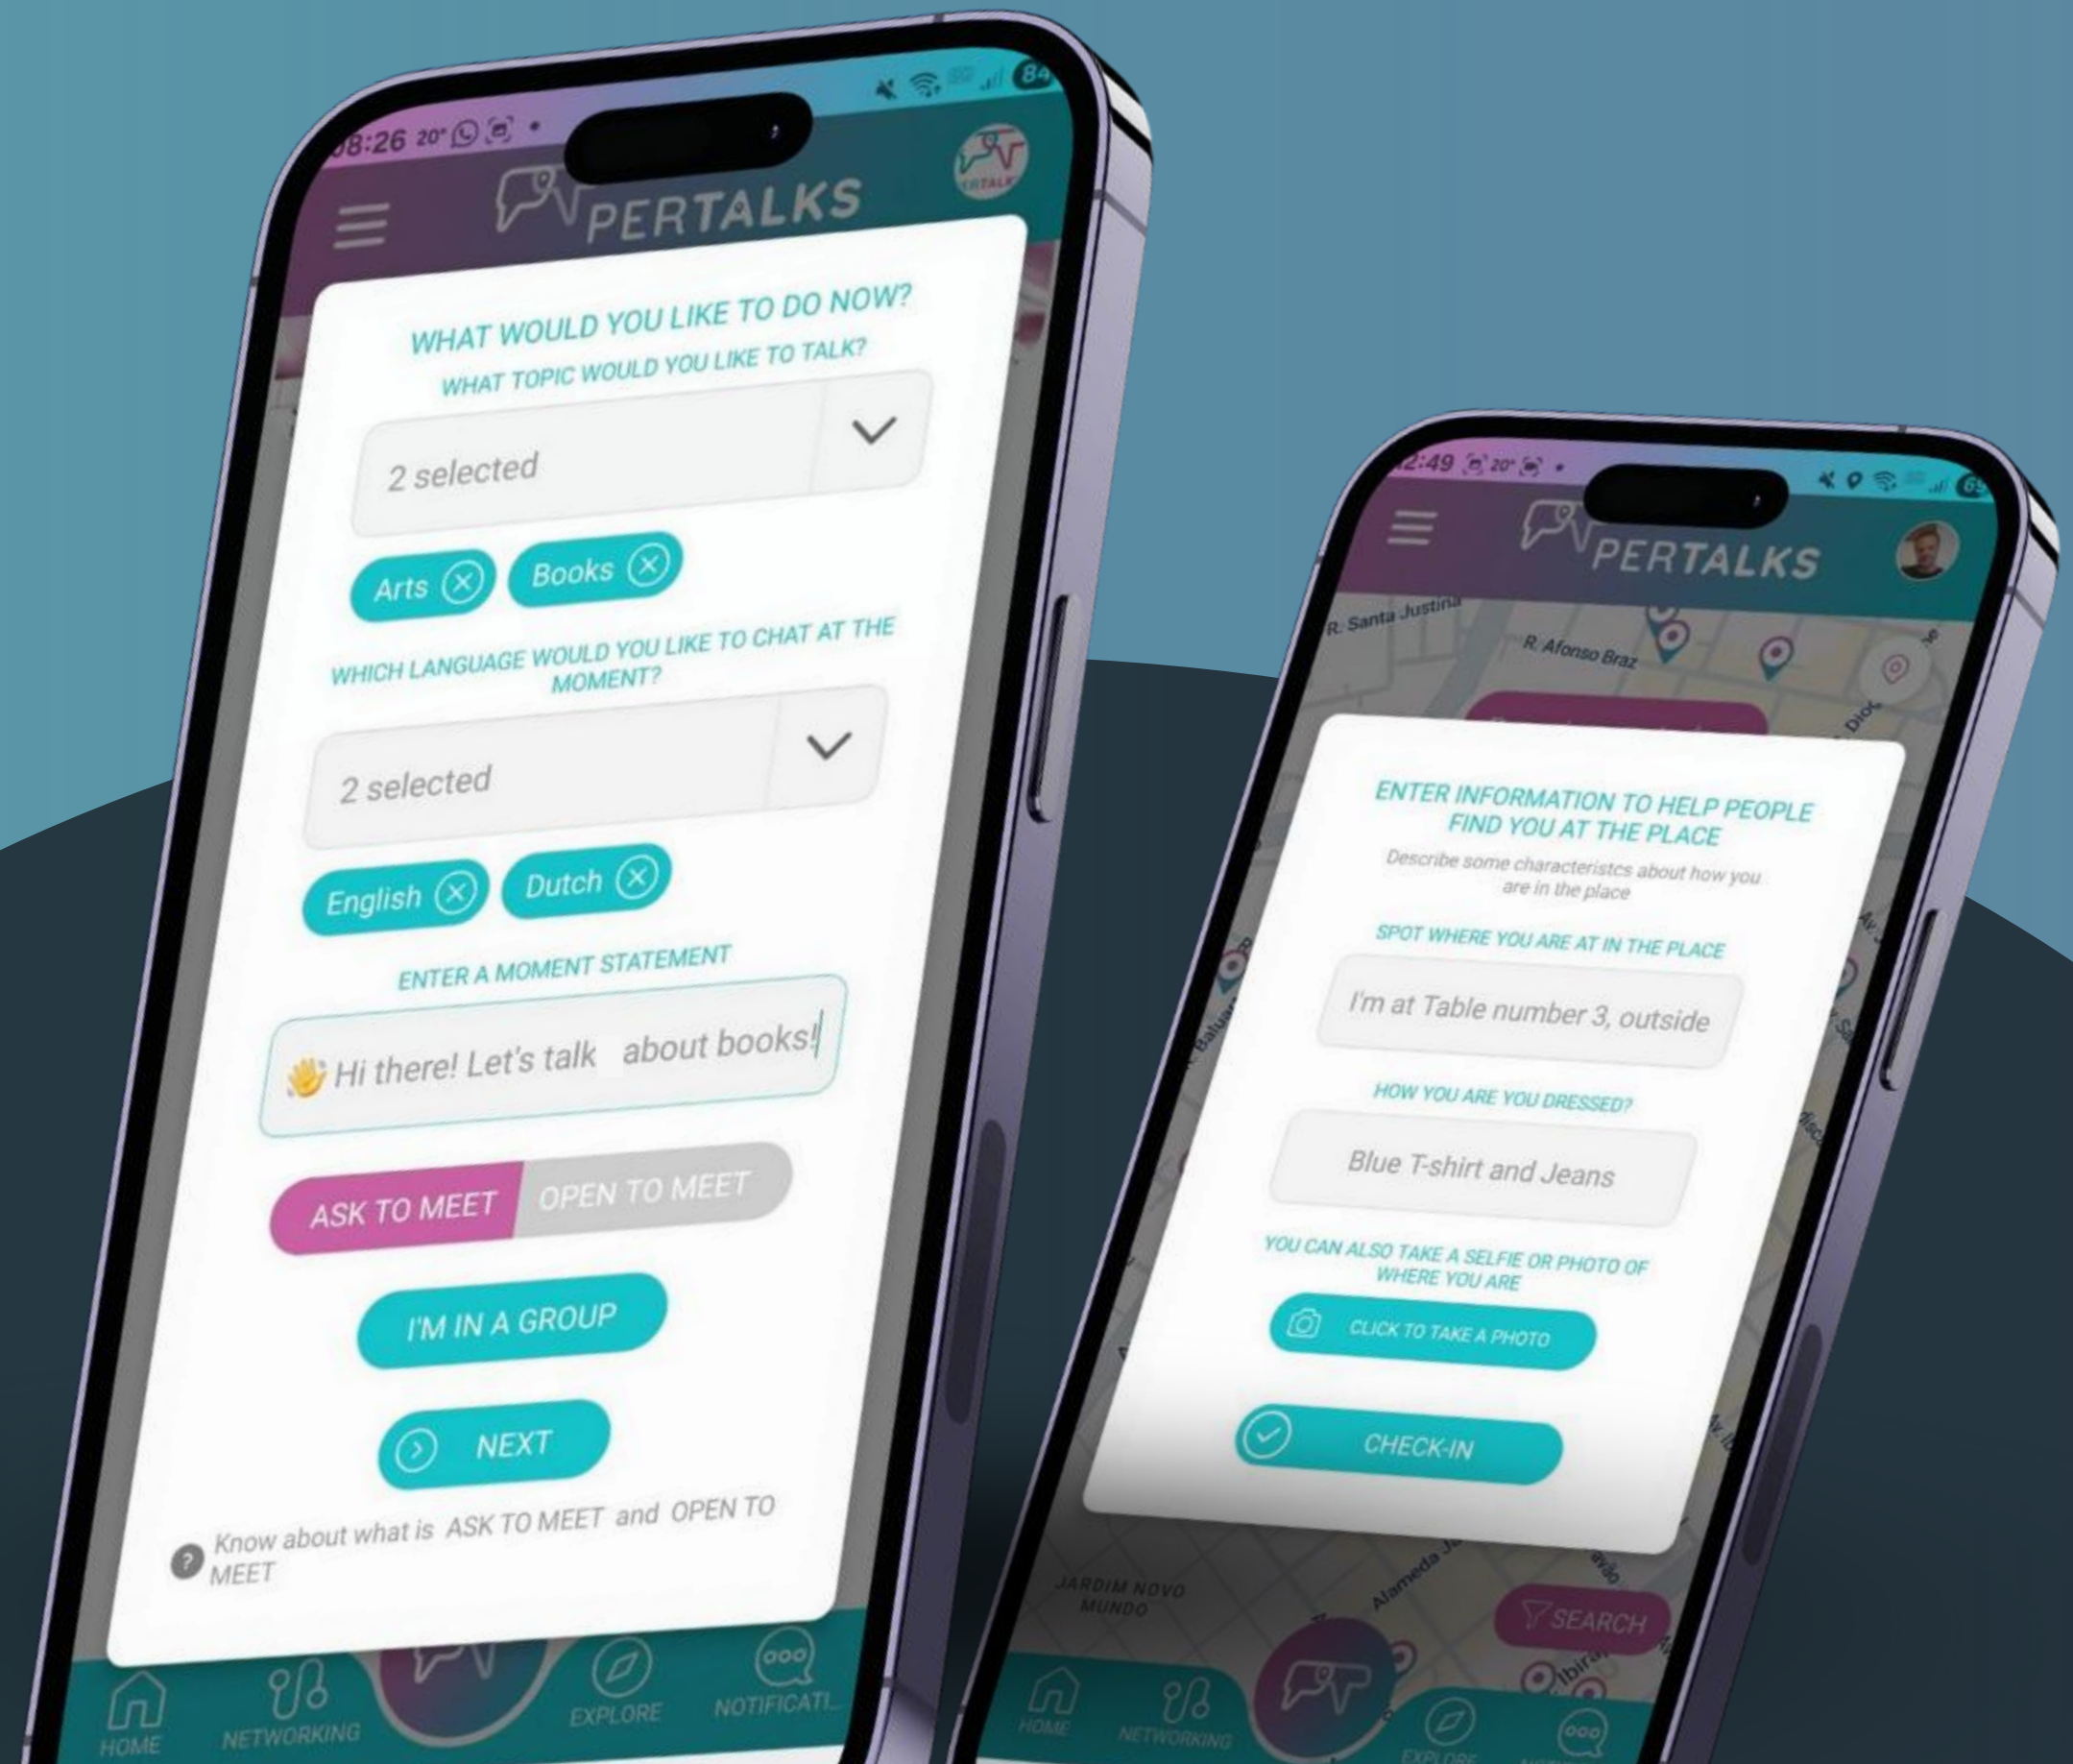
08:26 20°

84

PERTALKS

WHAT WOULD YOU LIKE TO DO NOW?

WHAT TOPIC WOULD YOU LIKE TO TALK?

2 selected

Arts

Books

WHICH LANGUAGE WOULD YOU LIKE TO CHAT AT THE MOMENT?

2 selected

English

Dutch

ENTER A MOMENT STATEMENT

Hi there! Let's talk about books!

ASK TO MEET

OPEN TO MEET

I'M IN A GROUP

NEXT

Know about what is ASK TO MEET and OPEN TO MEET

HOME

NETWORKING

EXPLORE

NOTIFICATI...

2:49 20°

65

PERTALKS

R. Santa Justina

R. Afonso Braz

ENTER INFORMATION TO HELP PEOPLE FIND YOU AT THE PLACE

Describe some characteristcs about how you are in the place

SPOT WHERE YOU ARE AT IN THE PLACE

I'm at Table number 3, outside

HOW YOU ARE YOU DRESSED?

Blue T-shirt and Jeans

YOU CAN ALSO TAKE A SELFIE OR PHOTO OF WHERE YOU ARE

CLICK TO TAKE A PHOTO

CHECK-IN

JARDIM NOVO MUNDO

Alameda

SEARCH

HOME

NETWORKING

EXPLORE